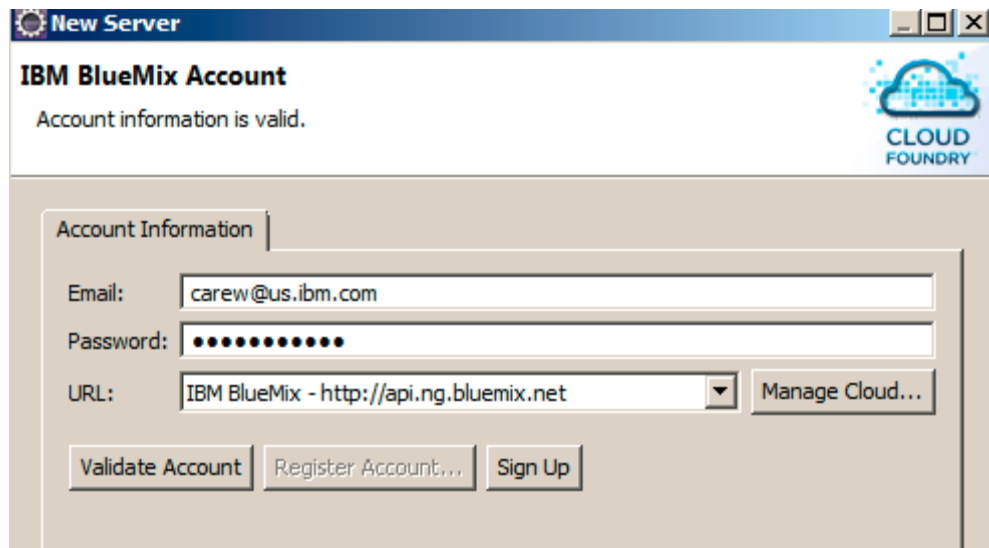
New Server

IBM BlueMix Account

Account information is valid.

CLOUD FOUNDRY

Account Information

Email: carew@us.ibm.com

Password: ●●●●●●●●●●●●

URL: IBM BlueMix - http://api.ng.bluemix.net

Manage Cloud...

Validate Account

Register Account...

Sign Up